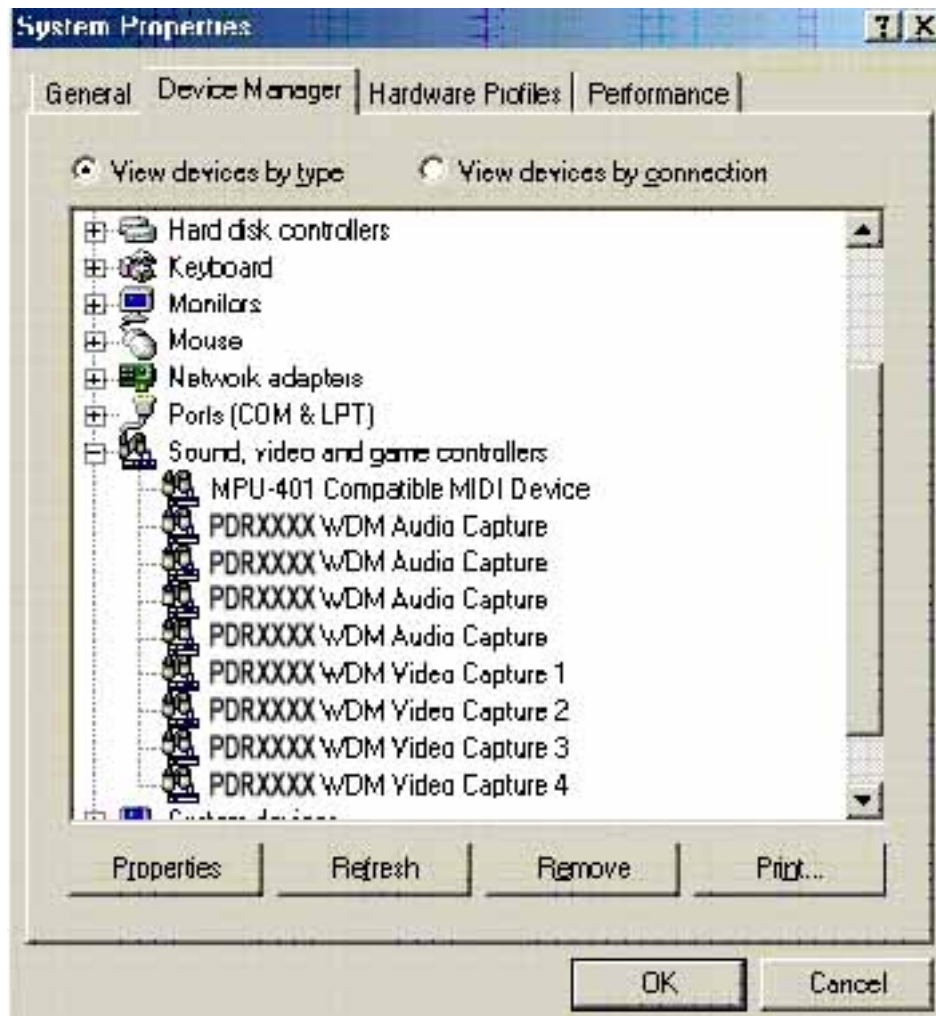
System Properties

?|X

General | Device Manager | Hardware Profiles | Performance

View devices by type
View devices by connection

Hard disk controllers
Keyboard
Monitors
Mouse
Network adapters
Ports (COM & LPT)
Sound, video and game controllers
MPU-401 Compatible MIDI Device
PDRXXXX WDM Audio Capture
PDRXXXX WDM Audio Capture
PDRXXXX WDM Audio Capture
PDRXXXX WDM Audio Capture
PDRXXXX WDM Video Capture 1
PDRXXXX WDM Video Capture 2
PDRXXXX WDM Video Capture 3
PDRXXXX WDM Video Capture 4
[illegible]

Properties | Refresh | Remove | Print...

OK | Cancel